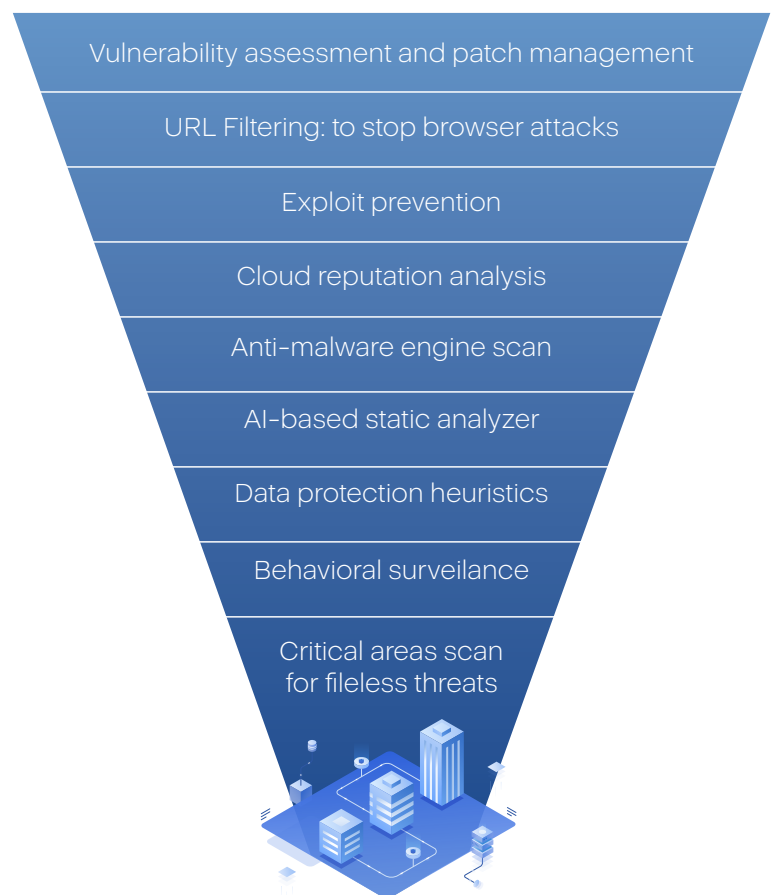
Vulnerability assessment and patch management

URL Filtering: to stop browser attacks

Exploit prevention

Cloud reputation analysis

Anti-malware engine scan

AI-based static analyzer

Data protection heuristics

Behavioral surveilance

Critical areas scan for fileless threats